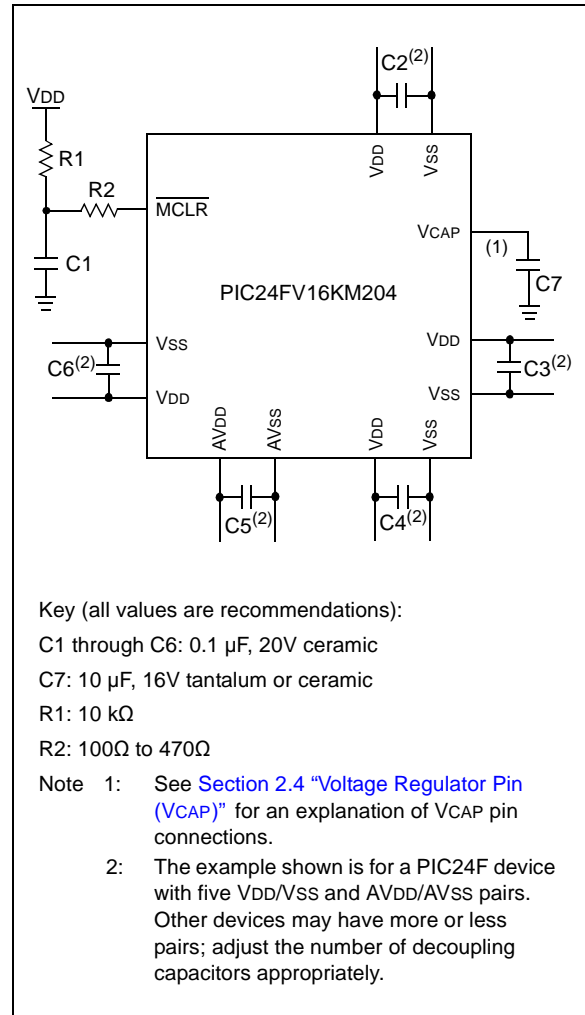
C2$^{(2)}$

VDD

R1

R2

MCLR

C1

VDD

VSS

VCAP

(1)

C7

PIC24FV16KM204

VSS

C6$^{(2)}$

VDD

VDD

C3$^{(2)}$

VSS

AVDD

AVSS

VDD

VSS

C5$^{(2)}$

C4$^{(2)}$

Key (all values are recommendations):

C1 through C6: 0.1 µF, 20V ceramic

C7: 10 µF, 16V tantalum or ceramic

R1: 10 kΩ

R2: 100Ω to 470Ω

Note 1: See Section 2.4 "Voltage Regulator Pin (VCAP)" for an explanation of VCAP pin connections.

2: The example shown is for a PIC24F device with five VDD/VSS and AVDD/AVSS pairs. Other devices may have more or less pairs; adjust the number of decoupling capacitors appropriately.